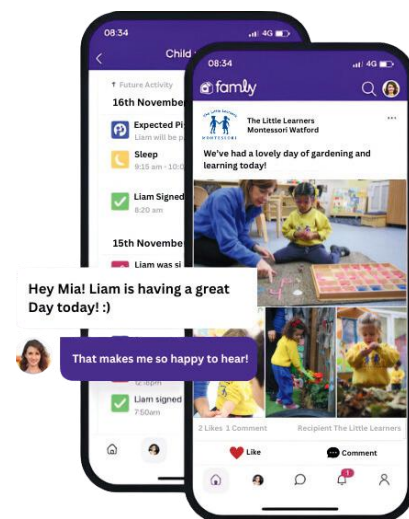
08:34
4G
Child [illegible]
Future Activity
16th November
Expected Pi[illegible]
Liam will be p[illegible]
Sleep
9:10 am - 10:40 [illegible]
Liam Signed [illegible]
8:20 am
15th November
Liam was si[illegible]

08:34
4G
famly
The Little Learners
The Little Learners Montessori Watford
MONTESSORI
...
We've had a lovely day of gardening and learning today!
Hey Mia! Liam is having a great Day today! :)
That makes me so happy to hear!
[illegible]pm
Liam signed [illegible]
7:50am
2 Likes 1 Comment
Recipient The Little Learners
Like
Comment
1